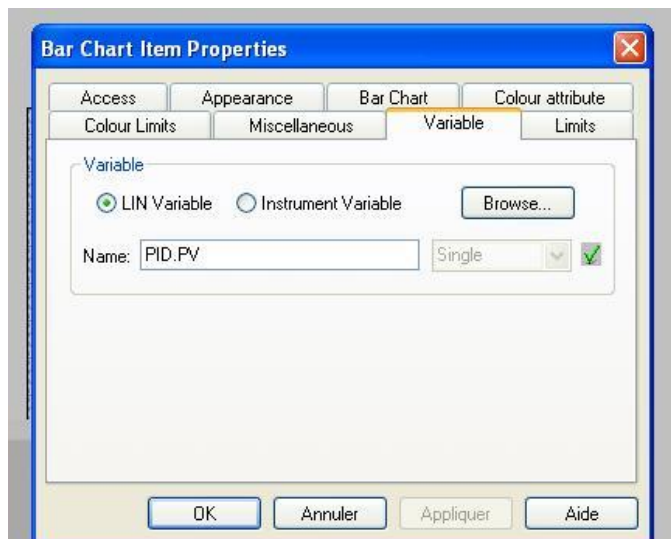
Bar Chart Item Properties

Access | Appearance | Bar Chart | Colour attribute
Colour Limits | Miscellaneous | Variable | Limits

Variable

LIN Variable
Instrument Variable
Browse...

Name: PID.PV
Single

OK
Annuler
Appliquer
Aide